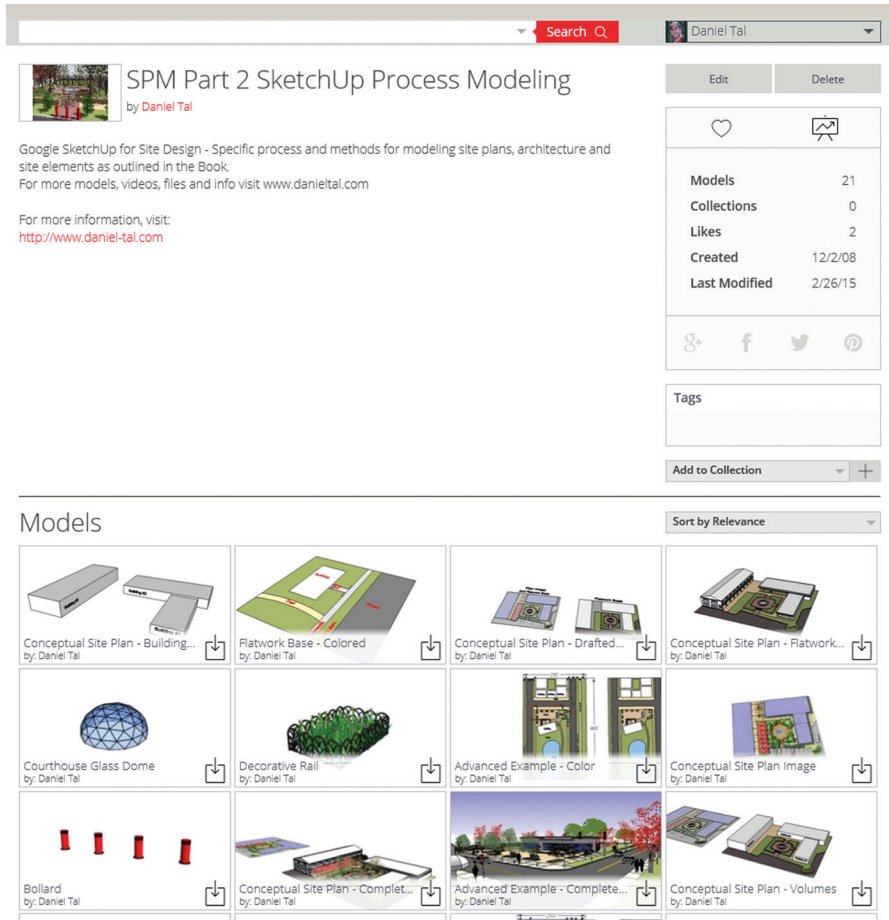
Search

Daniel Tal

SPM Part 2 SketchUp Process Modeling

by Daniel Tal

Google SketchUp for Site Design - Specific process and methods for modeling site plans, architecture and site elements as outlined in the Book.
For more models, videos, files and info visit www.danieltal.com

For more information, visit:
http://www.daniel-tal.com

Edit

Delete

| Models | 21 |
|---|---|
| Collections | 0 |
| Likes | 2 |
| Created | 12/2/08 |
| Last Modified | 2/26/15 |

Tags

Add to Collection

Models

Sort by Relevance

Conceptual Site Plan - Building...
by: Daniel Tal

Flatwork Base - Colored
by: Daniel Tal

Conceptual Site Plan - Drafted...
by: Daniel Tal

Conceptual Site Plan - Flatwork...
by: Daniel Tal

Courthouse Glass Dome
by: Daniel Tal

Decorative Rail
by: Daniel Tal

Advanced Example - Color
by: Daniel Tal

Conceptual Site Plan Image
by: Daniel Tal

Bollard
by: Daniel Tal

Conceptual Site Plan - Complet...
by: Daniel Tal

Advanced Example - Complete...
by: Daniel Tal

Conceptual Site Plan - Volumes
by: Daniel Tal